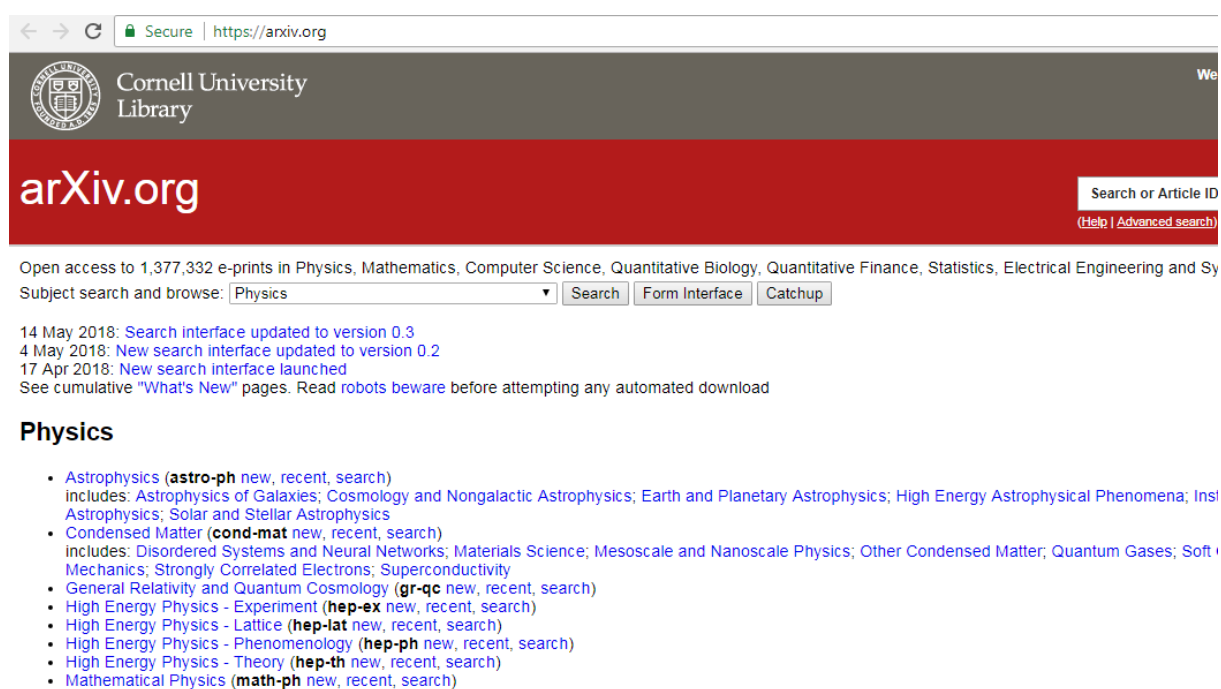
Secure | https://arxiv.org

Cornell University Library

We

arXiv.org

Search or Article ID

(Help | Advanced search)

Open access to 1,377,332 e-prints in Physics, Mathematics, Computer Science, Quantitative Biology, Quantitative Finance, Statistics, Electrical Engineering and Sy
Subject search and browse: Physics [Search] [Form Interface] [Catchup]

14 May 2018: Search interface updated to version 0.3
4 May 2018: New search interface updated to version 0.2
17 Apr 2018: New search interface launched
See cumulative "What's New" pages. Read robots beware before attempting any automated download

Physics

- Astrophysics (astro-ph new, recent, search)
includes: Astrophysics of Galaxies; Cosmology and Nongalactic Astrophysics; Earth and Planetary Astrophysics; High Energy Astrophysical Phenomena; Ins Astrophysics; Solar and Stellar Astrophysics
- Condensed Matter (cond-mat new, recent, search)
includes: Disordered Systems and Neural Networks; Materials Science; Mesoscale and Nanoscale Physics; Other Condensed Matter; Quantum Gases; Soft Mechanics; Strongly Correlated Electrons; Superconductivity
- General Relativity and Quantum Cosmology (gr-qc new, recent, search)
- High Energy Physics - Experiment (hep-ex new, recent, search)
- High Energy Physics - Lattice (hep-lat new, recent, search)
- High Energy Physics - Phenomenology (hep-ph new, recent, search)
- High Energy Physics - Theory (hep-th new, recent, search)
- Mathematical Physics (math-ph new, recent, search)